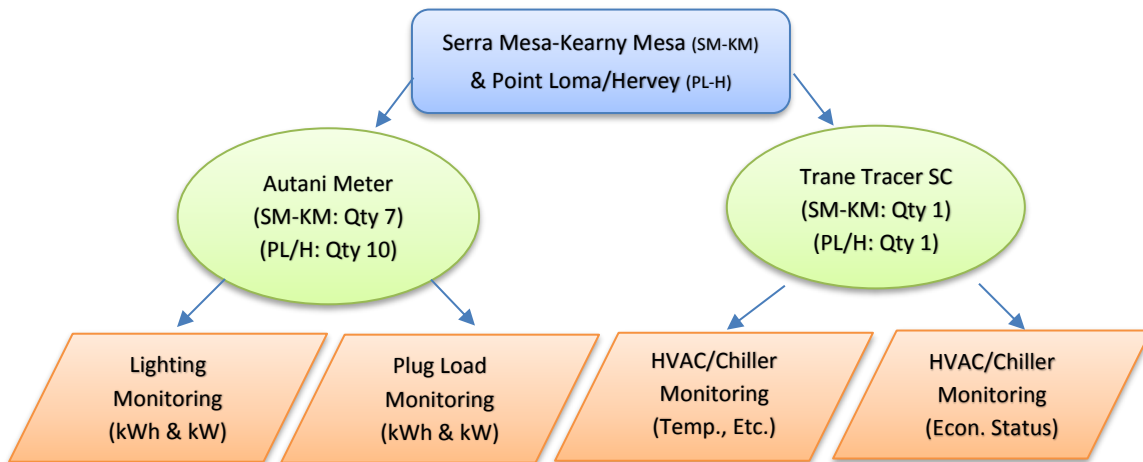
Serra Mesa-Kearny Mesa (SM-KM)
& Point Loma/Hervey (PL-H)

Autani Meter
(SM-KM: Qty 7)
(PL/H: Qty 10)

Trane Tracer SC
(SM-KM: Qty 1)
(PL/H: Qty 1)

Lighting Monitoring (kWh & kW)

Plug Load Monitoring (kWh & kW)

HVAC/Chiller Monitoring (Temp., Etc.)

HVAC/Chiller Monitoring (Econ. Status)